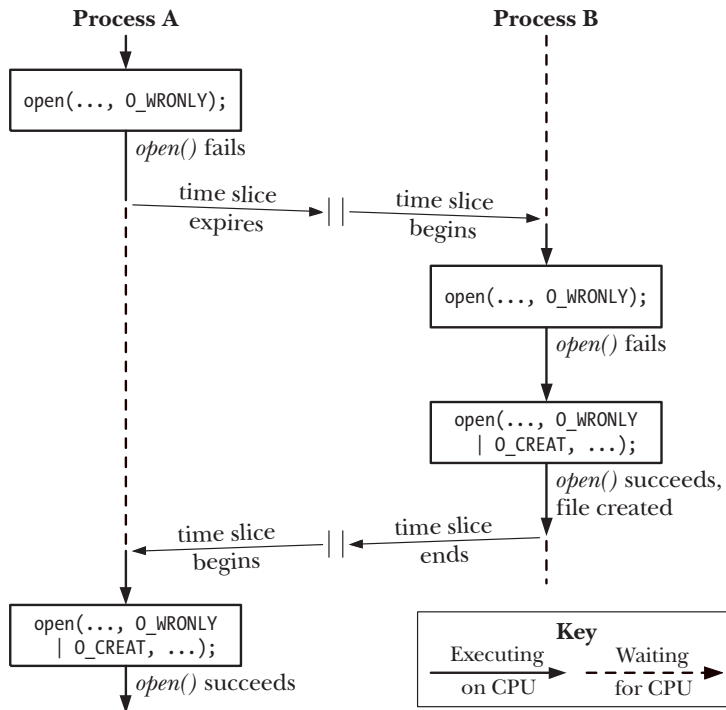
Process A

Process B

open(..., O_WRONLY);

open() fails

time slice expires

time slice begins

open(..., O_WRONLY);

open() fails

open(..., O_WRONLY | O_CREAT, ...);

open() succeeds, file created

time slice begins

time slice ends

open(..., O_WRONLY | O_CREAT, ...);

open() succeeds

Key

Executing on CPU

Waiting for CPU